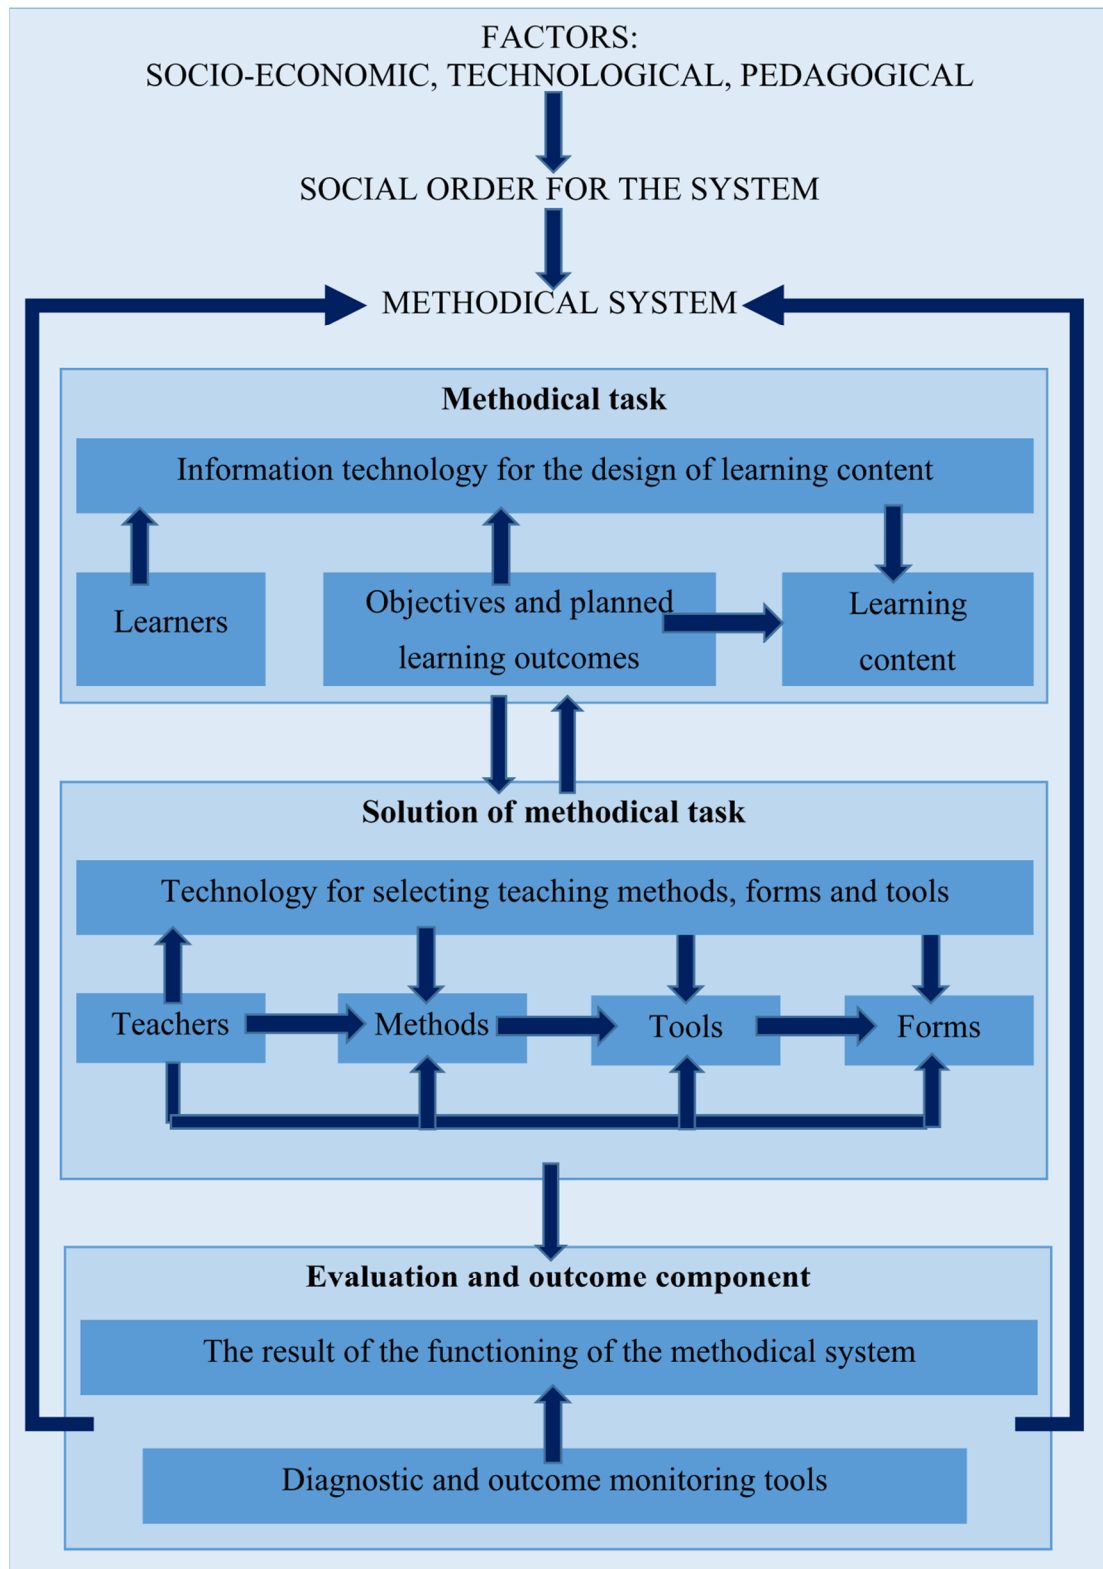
FACTORS:
SOCIO-ECONOMIC, TECHNOLOGICAL, PEDAGOGICAL

SOCIAL ORDER FOR THE SYSTEM

METHODICAL SYSTEM

**Methodical task**

Information technology for the design of learning content

Learners

Objectives and planned learning outcomes

Learning content

**Solution of methodical task**

Technology for selecting teaching methods, forms and tools

Teachers

Methods

Tools

Forms

**Evaluation and outcome component**

The result of the functioning of the methodical system

Diagnostic and outcome monitoring tools